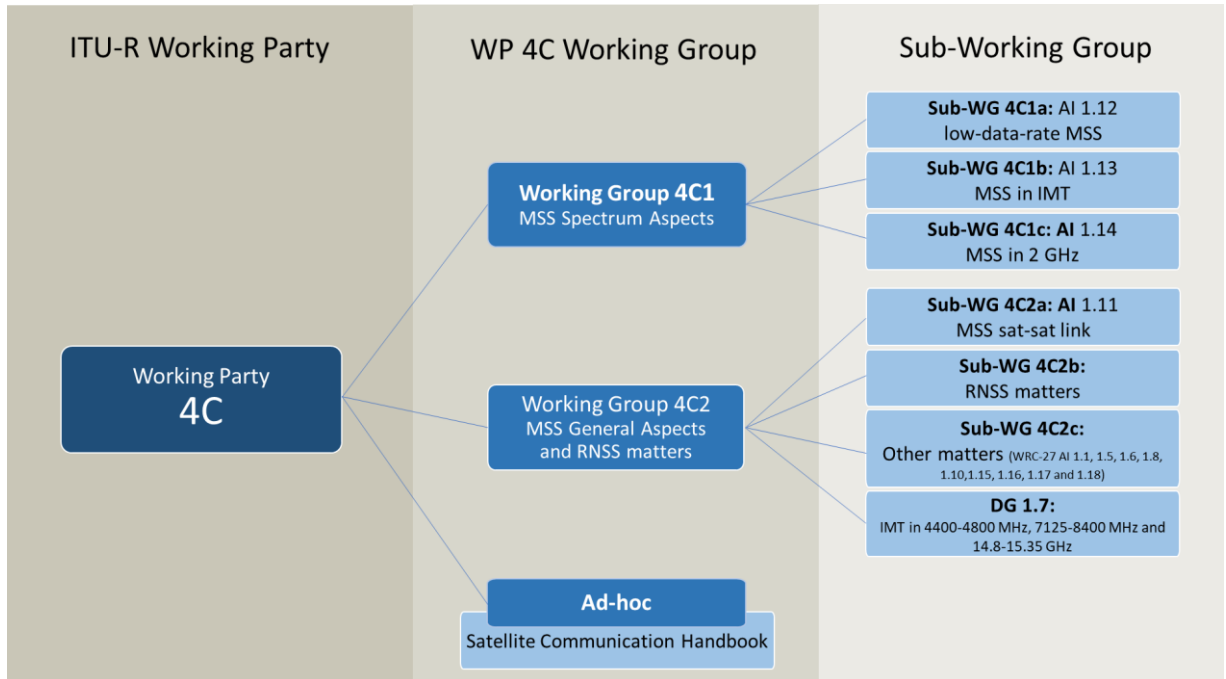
ITU-R Working Party

WP 4C Working Group

Sub-Working Group

Working Party
4C

Working Group 4C1
MSS Spectrum Aspects

Working Group 4C2
MSS General Aspects and RNSS matters

Ad-hoc
Satellite Communication Handbook

Sub-WG 4C1a: AI 1.12
low-data-rate MSS

Sub-WG 4C1b: AI 1.13
MSS in IMT

Sub-WG 4C1c: AI 1.14
MSS in 2 GHz

Sub-WG 4C2a: AI 1.11
MSS sat-sat link

Sub-WG 4C2b:
RNSS matters

Sub-WG 4C2c:
Other matters (WRC-27 AI 1.1, 1.5, 1.6, 1.8, 1.10,1.15, 1.16, 1.17 and 1.18)

DG 1.7:
IMT in 4400-4800 MHz, 7125-8400 MHz and 14.8-15.35 GHz